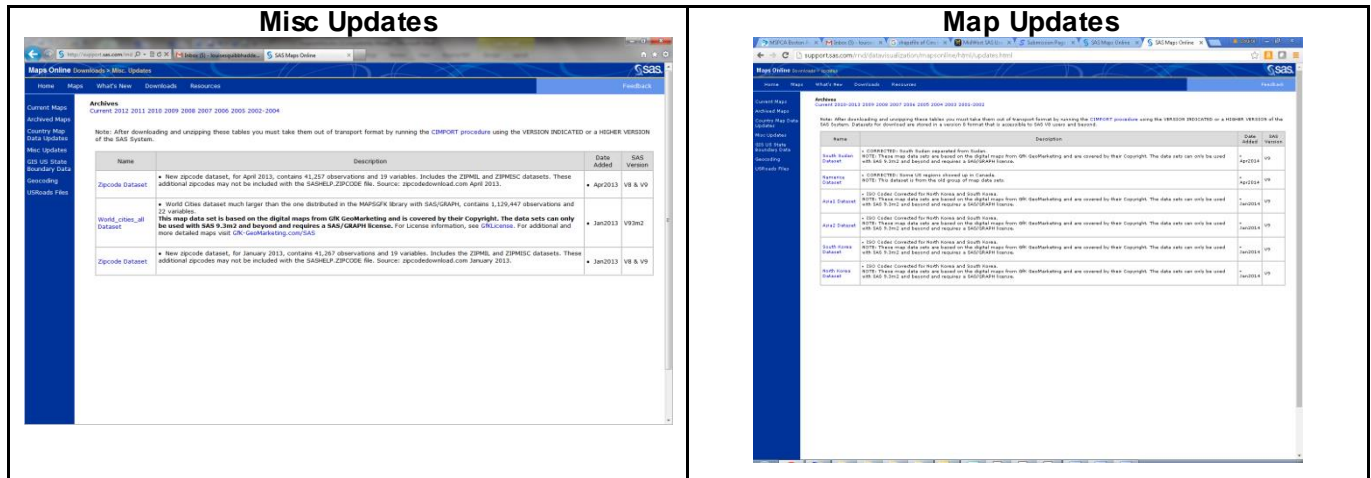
| Misc Updates | Map Updates |
|---|---|
| | |

**Misc Updates**

Maps Online Downloads > Misc. Updates

Home Maps What's New Downloads Resources

Feedback

Current Maps
Archived Maps
Country Map Data Updates
Misc Updates
GIS US State Boundary Data
Geocoding
USRoads Files

Archives
Current 2012 2011 2010 2009 2008 2007 2006 2005 2002-2004

Note: After downloading and unzipping these tables you must take them out of transport format by running the CIMPORT procedure using the VERSION INDICATED or a HIGHER VERSION of the SAS System.

| Name | Description | Date Added | SAS Version |
|---|---|---|---|
| Zipcode Dataset | • New zipcode dataset, for April 2013, contains 41,257 observations and 19 variables. Includes the ZIPMIL and ZIPMISC datasets. These additional zipcodes may not be included with the SASHELP.ZIPCODE file. Source: zipcodedownload.com April 2013. | • Apr2013 | V8 & V9 |
| World_cities_all Dataset | • World Cities dataset much larger than the one distributed in the MAPSGFK library with SAS/GRAPH, contains 1,129,447 observations and 22 variables. This map data set is based on the digital maps from GfK GeoMarketing and is covered by their Copyright. The data sets can only be used with SAS 9.3m2 and beyond and requires a SAS/GRAPH license. For License information, see GfKLicense. For additional and more detailed maps visit GfK-GeoMarketing.com/SAS | • Jan2013 | V93m2 |
| Zipcode Dataset | • New zipcode dataset, for January 2013, contains 41,267 observations and 19 variables. Includes the ZIPMIL and ZIPMISC datasets. These additional zipcodes may not be included with the SASHELP.ZIPCODE file. Source: zipcodedownload.com January 2013. | • Jan2013 | V8 & V9 |

**Map Updates**

support.sas.com/rnd/datavisualization/mapsonline/html/updates.html

Maps Online

Home Maps What's New Downloads Resources

Feedback

Current Maps
Archived Maps
Country Map Data Updates
Misc Updates
GIS US State Boundary Data
Geocoding
USRoads Files

Archives
Current 2010-2013 2009 2008 2007 2006 2005 2004 2003 2001-2002

Note: After downloading and unzipping these tables you must take them out of transport format by running the CIMPORT procedure using the VERSION INDICATED or a HIGHER VERSION of the SAS System. Datasets for download are stored in a version 8 format that is accessible to SAS V8 users and beyond.

| Name | Description | Date Added | SAS Version |
|---|---|---|---|
| South Sudan Dataset | • CORRECTED: South Sudan separated from Sudan. NOTE: These map data sets are based on the digital maps from GfK GeoMarketing and are covered by their Copyright. The data sets can only be used with SAS 9.3m2 and beyond and requires a SAS/GRAPH license. | • Apr2014 | V9 |
| Namerica Dataset | • CORRECTED: Some US regions showed up in Canada. NOTE: This dataset is from the old group of map data sets. | • Apr2014 | V9 |
| Asia1 Dataset | • ISO Codes Corrected for North Korea and South Korea. NOTE: These map data sets are based on the digital maps from GfK GeoMarketing and are covered by their Copyright. The data sets can only be used with SAS 9.3m2 and beyond and requires a SAS/GRAPH license. | • Jan2014 | V9 |
| Asia2 Dataset | • ISO Codes Corrected for North Korea and South Korea. NOTE: These map data sets are based on the digital maps from GfK GeoMarketing and are covered by their Copyright. The data sets can only be used with SAS 9.3m2 and beyond and requires a SAS/GRAPH license. | • Jan2014 | V9 |
| South Korea Dataset | • ISO Codes Corrected for North Korea and South Korea. NOTE: These map data sets are based on the digital maps from GfK GeoMarketing and are covered by their Copyright. The data sets can only be used with SAS 9.3m2 and beyond and requires a SAS/GRAPH license. | • Jan2014 | V9 |
| North Korea Dataset | • ISO Codes Corrected for North Korea and South Korea. NOTE: These map data sets are based on the digital maps from GfK GeoMarketing and are covered by their Copyright. The data sets can only be used with SAS 9.3m2 and beyond and requires a SAS/GRAPH license. | • Jan2014 | V9 |